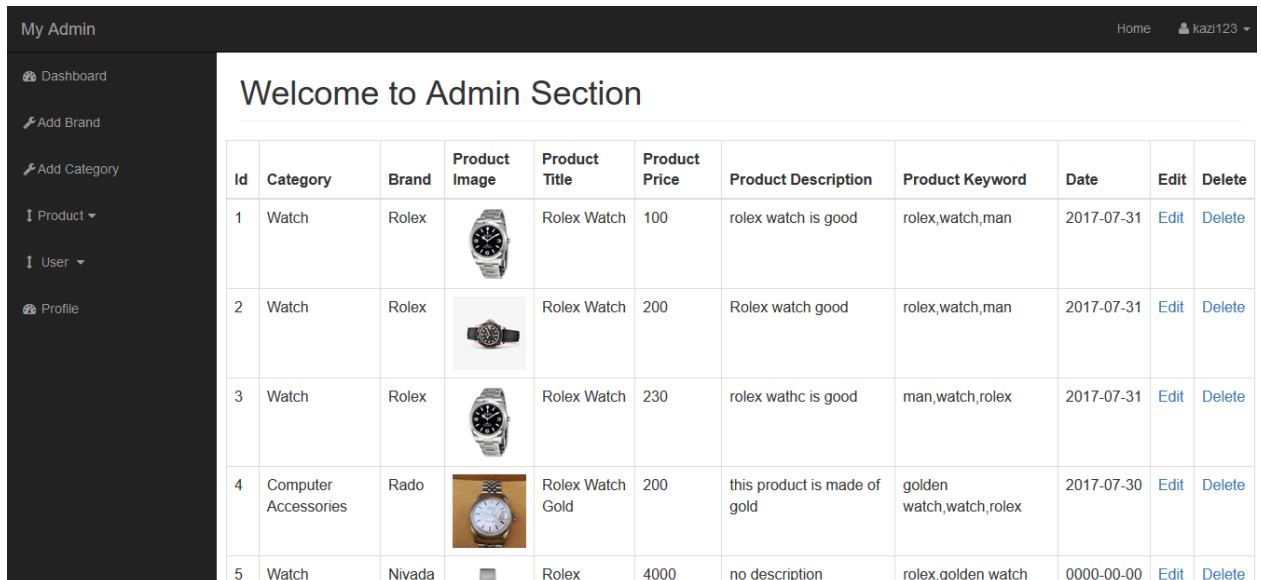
My Admin

Home kazi123

Dashboard

Add Brand

Add Category

Product

User

Profile

Welcome to Admin Section

| Id | Category | Brand | Product Image | Product Title | Product Price | Product Description | Product Keyword | Date | Edit | Delete |
|---|---|---|---|---|---|---|---|---|---|---|
| 1 | Watch | Rolex | | Rolex Watch | 100 | rolex watch is good | rolex,watch,man | 2017-07-31 | Edit | Delete |
| 2 | Watch | Rolex | | Rolex Watch | 200 | Rolex watch good | rolex,watch,man | 2017-07-31 | Edit | Delete |
| 3 | Watch | Rolex | | Rolex Watch | 230 | rolex wathc is good | man,watch,rolex | 2017-07-31 | Edit | Delete |
| 4 | Computer Accessories | Rado | | Rolex Watch Gold | 200 | this product is made of gold | golden watch,watch,rolex | 2017-07-30 | Edit | Delete |
| 5 | Watch | Nivada | | Rolex | 4000 | no description | rolex,golden watch | 0000-00-00 | Edit | Delete |